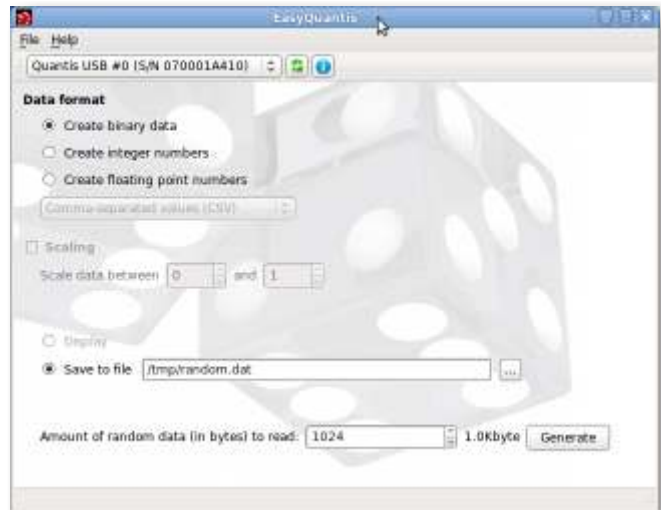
EasyQuantis

File Help

Quantis USB #0 (S/N 070001A410)

Data format

Create binary data

Create integer numbers

Create floating point numbers

Comma-separated values (CSV)

Scaling

Scale data between 0 and 1

Display

Save to file /tmp/random.dat ...

Amount of random data (in bytes) to read: 1024 1.0Kbyte Generate